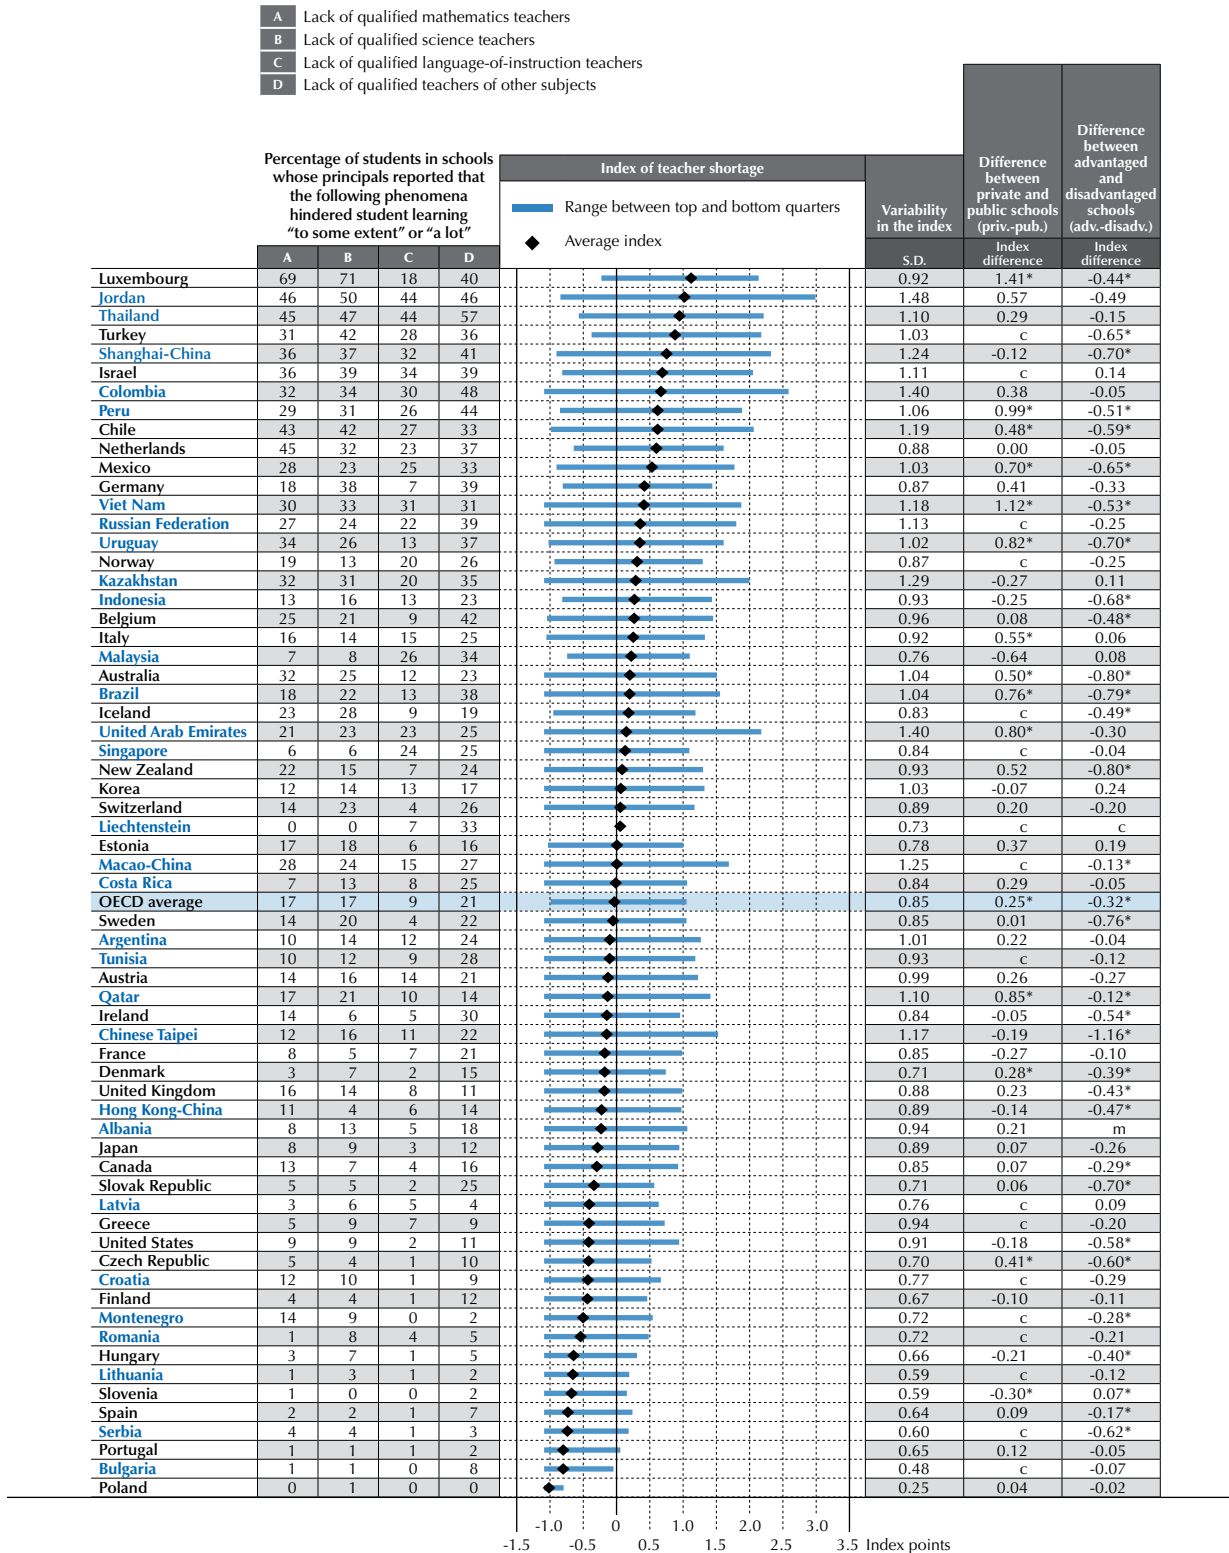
A Lack of qualified mathematics teachers
B Lack of qualified science teachers
C Lack of qualified language-of-instruction teachers
D Lack of qualified teachers of other subjects

Percentage of students in schools whose principals reported that the following phenomena hindered student learning "to some extent" or "a lot"

Index of teacher shortage

Range between top and bottom quarters

Average index

| | A | B | C | D | Variability in the index S.D. | Difference between private and public schools (priv.-pub.) Index difference | Difference between advantaged and disadvantaged schools (adv.-disadv.) Index difference |
|---|---|---|---|---|---|---|---|
| Luxembourg | 69 | 71 | 18 | 40 | 0.92 | 1.41* | -0.44* |
| Jordan | 46 | 50 | 44 | 46 | 1.48 | 0.57 | -0.49 |
| Thailand | 45 | 47 | 44 | 57 | 1.10 | 0.29 | -0.15 |
| Turkey | 31 | 42 | 28 | 36 | 1.03 | c | -0.65* |
| Shanghai-China | 36 | 37 | 32 | 41 | 1.24 | -0.12 | -0.70* |
| Israel | 36 | 39 | 34 | 39 | 1.11 | c | 0.14 |
| Colombia | 32 | 34 | 30 | 48 | 1.40 | 0.38 | -0.05 |
| Peru | 29 | 31 | 26 | 44 | 1.06 | 0.99* | -0.51* |
| Chile | 43 | 42 | 27 | 33 | 1.19 | 0.48* | -0.59* |
| Netherlands | 45 | 32 | 23 | 37 | 0.88 | 0.00 | -0.05 |
| Mexico | 28 | 23 | 25 | 33 | 1.03 | 0.70* | -0.65* |
| Germany | 18 | 38 | 7 | 39 | 0.87 | 0.41 | -0.33 |
| Viet Nam | 30 | 33 | 31 | 31 | 1.18 | 1.12* | -0.53* |
| Russian Federation | 27 | 24 | 22 | 39 | 1.13 | c | -0.25 |
| Uruguay | 34 | 26 | 13 | 37 | 1.02 | 0.82* | -0.70* |
| Norway | 19 | 13 | 20 | 26 | 0.87 | c | -0.25 |
| Kazakhstan | 32 | 31 | 20 | 35 | 1.29 | -0.27 | 0.11 |
| Indonesia | 13 | 16 | 13 | 23 | 0.93 | -0.25 | -0.68* |
| Belgium | 25 | 21 | 9 | 42 | 0.96 | 0.08 | -0.48* |
| Italy | 16 | 14 | 15 | 25 | 0.92 | 0.55* | 0.06 |
| Malaysia | 7 | 8 | 26 | 34 | 0.76 | -0.64 | 0.08 |
| Australia | 32 | 25 | 12 | 23 | 1.04 | 0.50* | -0.80* |
| Brazil | 18 | 22 | 13 | 38 | 1.04 | 0.76* | -0.79* |
| Iceland | 23 | 28 | 9 | 19 | 0.83 | c | -0.49* |
| United Arab Emirates | 21 | 23 | 23 | 25 | 1.40 | 0.80* | -0.30 |
| Singapore | 6 | 6 | 24 | 25 | 0.84 | c | -0.04 |
| New Zealand | 22 | 15 | 7 | 24 | 0.93 | 0.52 | -0.80* |
| Korea | 12 | 14 | 13 | 17 | 1.03 | -0.07 | 0.24 |
| Switzerland | 14 | 23 | 4 | 26 | 0.89 | 0.20 | -0.20 |
| Liechtenstein | 0 | 0 | 7 | 33 | 0.73 | c | c |
| Estonia | 17 | 18 | 6 | 16 | 0.78 | 0.37 | 0.19 |
| Macao-China | 28 | 24 | 15 | 27 | 1.25 | c | -0.13* |
| Costa Rica | 7 | 13 | 8 | 25 | 0.84 | 0.29 | -0.05 |
| OECD average | 17 | 17 | 9 | 21 | 0.85 | 0.25* | -0.32* |
| Sweden | 14 | 20 | 4 | 22 | 0.85 | 0.01 | -0.76* |
| Argentina | 10 | 14 | 12 | 24 | 1.01 | 0.22 | -0.04 |
| Tunisia | 10 | 12 | 9 | 28 | 0.93 | c | -0.12 |
| Austria | 14 | 16 | 14 | 21 | 0.99 | 0.26 | -0.27 |
| Qatar | 17 | 21 | 10 | 14 | 1.10 | 0.85* | -0.12* |
| Ireland | 14 | 6 | 5 | 30 | 0.84 | -0.05 | -0.54* |
| Chinese Taipei | 12 | 16 | 11 | 22 | 1.17 | -0.19 | -1.16* |
| France | 8 | 5 | 7 | 21 | 0.85 | -0.27 | -0.10 |
| Denmark | 3 | 7 | 2 | 15 | 0.71 | 0.28* | -0.39* |
| United Kingdom | 16 | 14 | 8 | 11 | 0.88 | 0.23 | -0.43* |
| Hong Kong-China | 11 | 4 | 6 | 14 | 0.89 | -0.14 | -0.47* |
| Albania | 8 | 13 | 5 | 18 | 0.94 | 0.21 | m |
| Japan | 8 | 9 | 3 | 12 | 0.89 | 0.07 | -0.26 |
| Canada | 13 | 7 | 4 | 16 | 0.85 | 0.07 | -0.29* |
| Slovak Republic | 5 | 5 | 2 | 25 | 0.71 | 0.06 | -0.70* |
| Latvia | 3 | 6 | 5 | 4 | 0.76 | c | 0.09 |
| Greece | 5 | 9 | 7 | 9 | 0.94 | c | -0.20 |
| United States | 9 | 9 | 2 | 11 | 0.91 | -0.18 | -0.58* |
| Czech Republic | 5 | 4 | 1 | 10 | 0.70 | 0.41* | -0.60* |
| Croatia | 12 | 10 | 1 | 9 | 0.77 | c | -0.29 |
| Finland | 4 | 4 | 1 | 12 | 0.67 | -0.10 | -0.11 |
| Montenegro | 14 | 9 | 0 | 2 | 0.72 | c | -0.28* |
| Romania | 1 | 8 | 4 | 5 | 0.72 | c | -0.21 |
| Hungary | 3 | 7 | 1 | 5 | 0.66 | -0.21 | -0.40* |
| Lithuania | 1 | 3 | 1 | 2 | 0.59 | c | -0.12 |
| Slovenia | 1 | 0 | 0 | 2 | 0.59 | -0.30* | 0.07* |
| Spain | 2 | 2 | 1 | 7 | 0.64 | 0.09 | -0.17* |
| Serbia | 4 | 4 | 1 | 3 | 0.60 | c | -0.62* |
| Portugal | 1 | 1 | 1 | 2 | 0.65 | 0.12 | -0.05 |
| Bulgaria | 1 | 1 | 0 | 8 | 0.48 | c | -0.07 |
| Poland | 0 | 1 | 0 | 0 | 0.25 | 0.04 | -0.02 |

-1.5 -1.0 -0.5 0 0.5 1.0 1.5 2.0 2.5 3.0 3.5 Index points